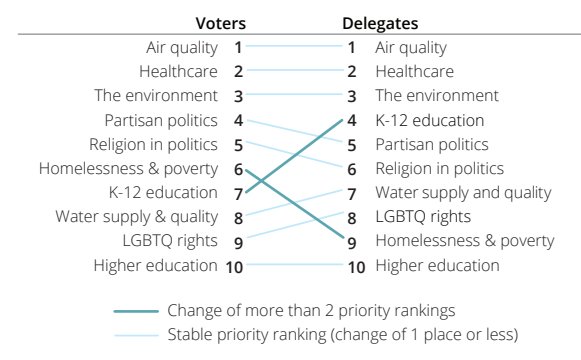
| Voters | | | Delegates |
|---|---|---|---|
| Air quality | 1 | 1 | Air quality |
| Healthcare | 2 | 2 | Healthcare |
| The environment | 3 | 3 | The environment |
| Partisan politics | 4 | 4 | K-12 education |
| Religion in politics | 5 | 5 | Partisan politics |
| Homelessness & poverty | 6 | 6 | Religion in politics |
| K-12 education | 7 | 7 | Water supply and quality |
| Water supply & quality | 8 | 8 | LGBTQ rights |
| LGBTQ rights | 9 | 9 | Homelessness & poverty |
| Higher education | 10 | 10 | Higher education |

Change of more than 2 priority rankings
Stable priority ranking (change of 1 place or less)